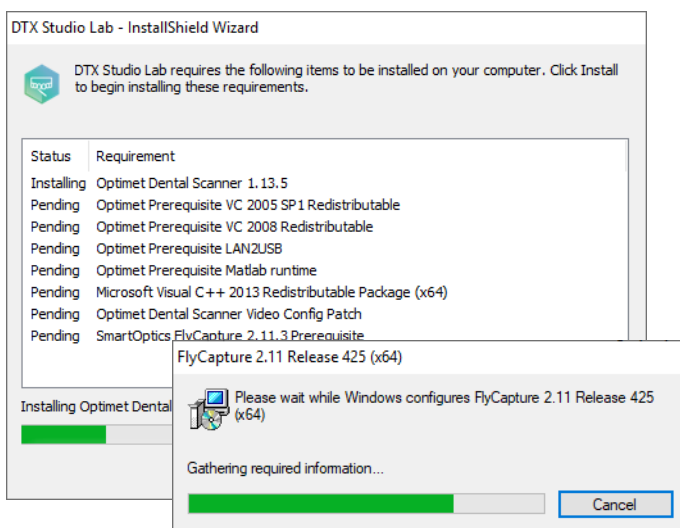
DTX Studio Lab - InstallShield Wizard

DTX Studio Lab requires the following items to be installed on your computer. Click Install to begin installing these requirements.

| Status | Requirement |
|---|---|
| Installing | Optimet Dental Scanner 1.13.5 |
| Pending | Optimet Prerequisite VC 2005 SP1 Redistributable |
| Pending | Optimet Prerequisite VC 2008 Redistributable |
| Pending | Optimet Prerequisite LAN2USB |
| Pending | Optimet Prerequisite Matlab runtime |
| Pending | Microsoft Visual C++ 2013 Redistributable Package (x64) |
| Pending | Optimet Dental Scanner Video Config Patch |
| Pending | SmartOptics FlyCapture 2.11.3 Prerequisite |

Installing Optimet Dental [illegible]

FlyCapture 2.11 Release 425 (x64)

Please wait while Windows configures FlyCapture 2.11 Release 425 (x64)

Gathering required information...

Cancel